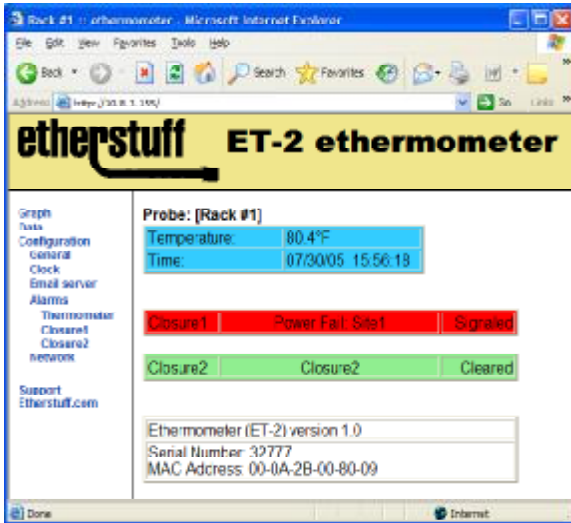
Rack #1 :: ethermometer - Microsoft Internet Explorer

File Edit View Favorites Tools Help

Back Search Favorites

Address http://10.0.1.155/ Go Links

etherstuff ET-2 ethermometer

Graph
Data
Configuration
General
Clock
Email server
Alarms
Thermometer
Closure1
Closure2
Network

Support
Etherstuff.com

Probe: [Rack #1]

| Temperature: | 80.4°F |
|---|---|
| Time: | 07/30/05 15:56:18 |

| Closure1 | Power Fail: Site1 | Signaled |
|---|---|---|

| Closure2 | Closure2 | Cleared |
|---|---|---|

Ethermometer (ET-2) version 1.0

Serial Number: 32777
MAC Adcress: 00-0A-2B-00-80-09

Done Internet